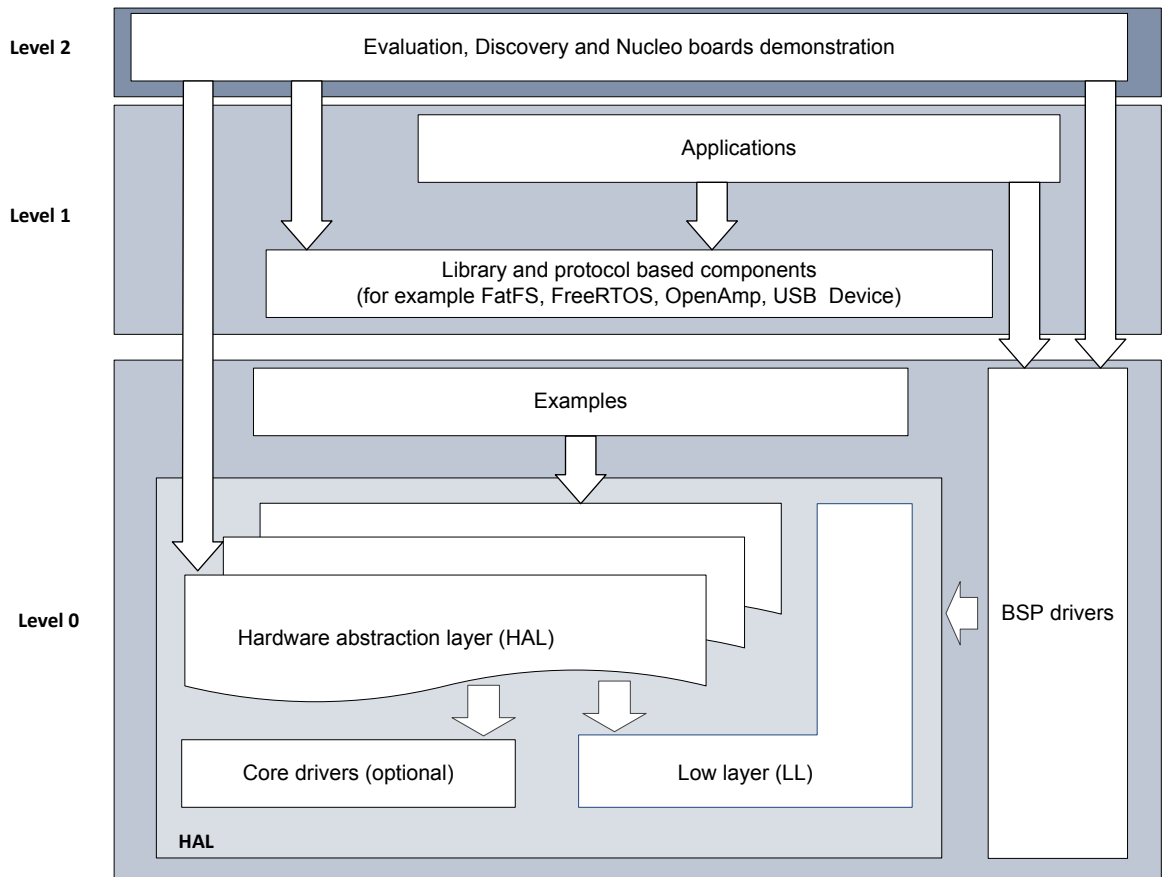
Level 2

Evaluation, Discovery and Nucleo boards demonstration

Applications

Level 1

Library and protocol based components (for example FatFS, FreeRTOS, OpenAmp, USB Device)

Examples

Level 0

Hardware abstraction layer (HAL)

BSP drivers

Core drivers (optional)

Low layer (LL)

HAL